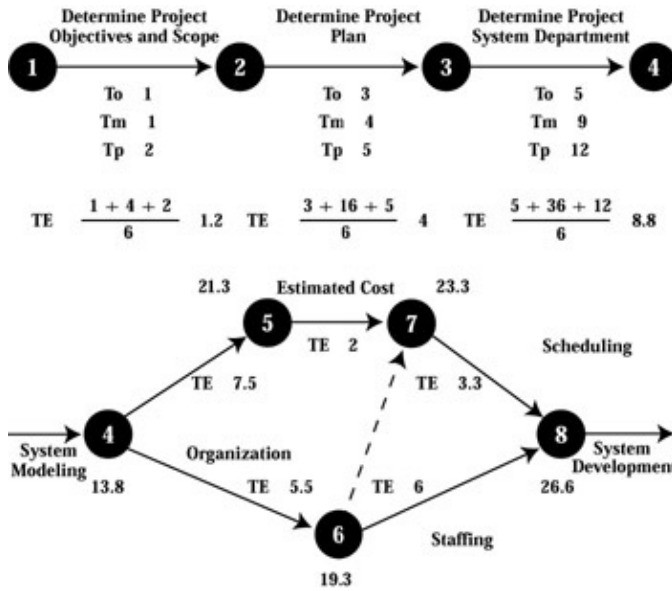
Determine Project Objectives and Scope

Determine Project Plan

Determine Project System Department

1

2

3

4

To 1
Tm 1
Tp 2

To 3
Tm 4
Tp 5

To 5
Tm 9
Tp 12

TE $\frac{1 + 4 + 2}{6}$ 1.2 TE $\frac{3 + 16 + 5}{6}$ 4 TE $\frac{5 + 36 + 12}{6}$ 8.8

21.3

Estimated Cost

23.3

5

7

TE 2

Scheduling

TE 7.5

TE 3.3

System Modeling

4

13.8

Organization

8

System Developmen

TE 5.5

TE 6

26.6

6

Staffing

19.3